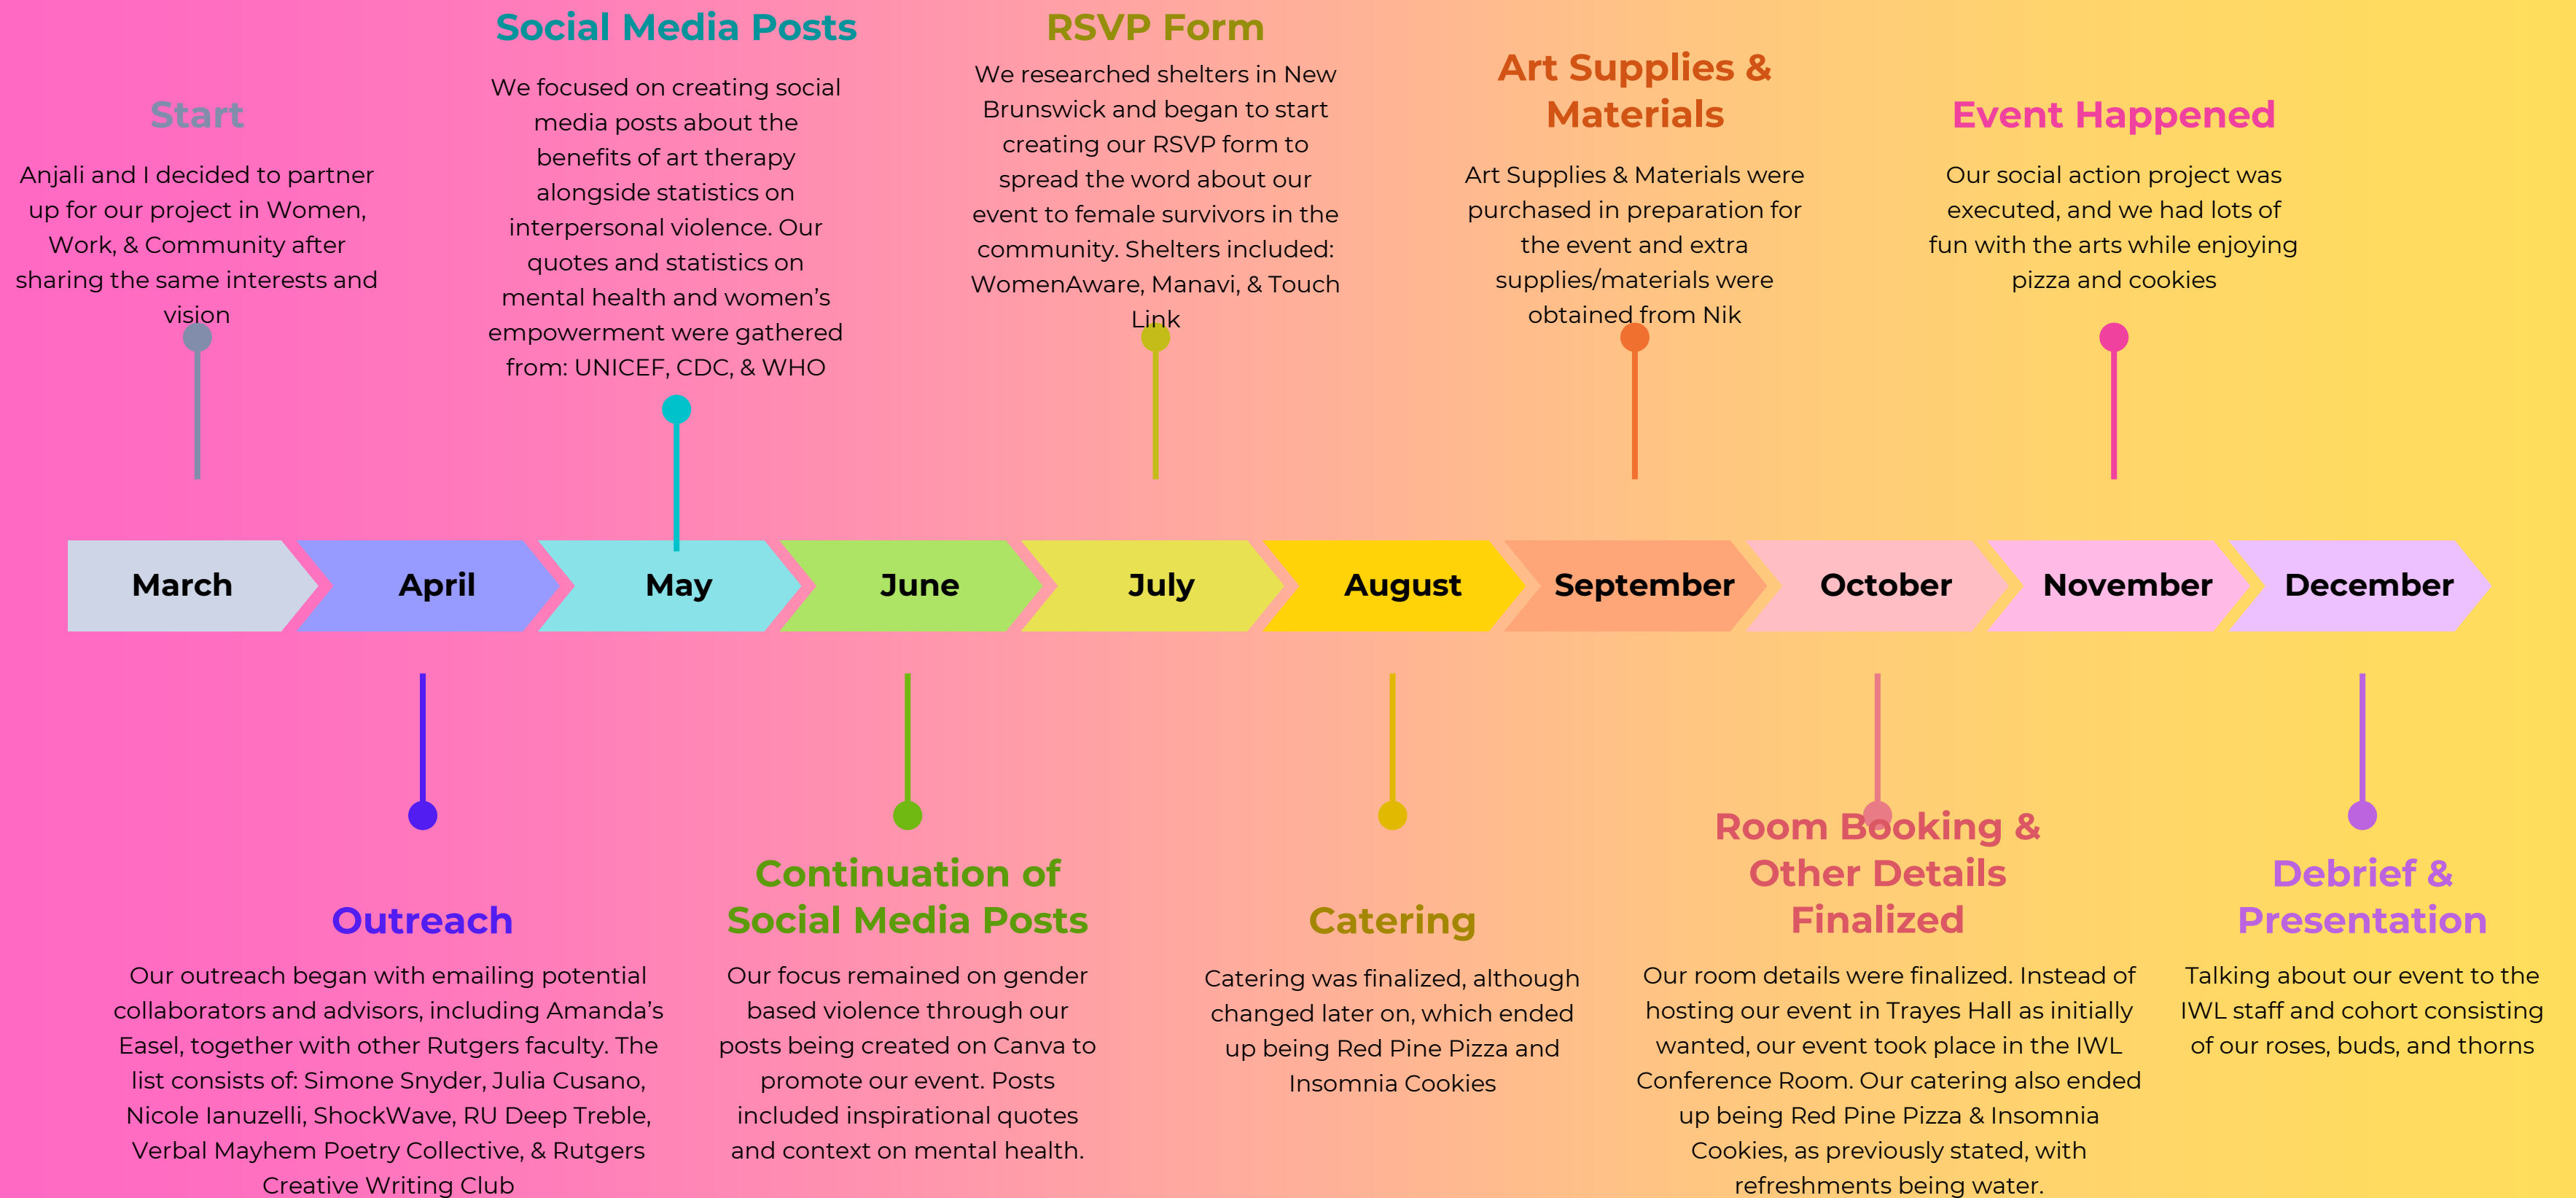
Start

Anjali and I decided to partner up for our project in Women, Work, & Community after sharing the same interests and vision

Social Media Posts

We focused on creating social media posts about the benefits of art therapy alongside statistics on interpersonal violence. Our quotes and statistics on mental health and women's empowerment were gathered from: UNICEF, CDC, & WHO

RSVP Form

We researched shelters in New Brunswick and began to start creating our RSVP form to spread the word about our event to female survivors in the community. Shelters included: WomenAware, Manavi, & Touch Link

Art Supplies & Materials

Art Supplies & Materials were purchased in preparation for the event and extra supplies/materials were obtained from Nik

Event Happened

Our social action project was executed, and we had lots of fun with the arts while enjoying pizza and cookies

March | April | May | June | July | August | September | October | November | December

Outreach

Our outreach began with emailing potential collaborators and advisors, including Amanda's Easel, together with other Rutgers faculty. The list consists of: Simone Snyder, Julia Cusano, Nicole Ianuzelli, ShockWave, RU Deep Treble, Verbal Mayhem Poetry Collective, & Rutgers Creative Writing Club

Continuation of Social Media Posts

Our focus remained on gender based violence through our posts being created on Canva to promote our event. Posts included inspirational quotes and context on mental health.

Catering

Catering was finalized, although changed later on, which ended up being Red Pine Pizza and Insomnia Cookies

Room Booking & Other Details Finalized

Our room details were finalized. Instead of hosting our event in Trayes Hall as initially wanted, our event took place in the IWL Conference Room. Our catering also ended up being Red Pine Pizza & Insomnia Cookies, as previously stated, with refreshments being water.

Debrief & Presentation

Talking about our event to the IWL staff and cohort consisting of our roses, buds, and thorns